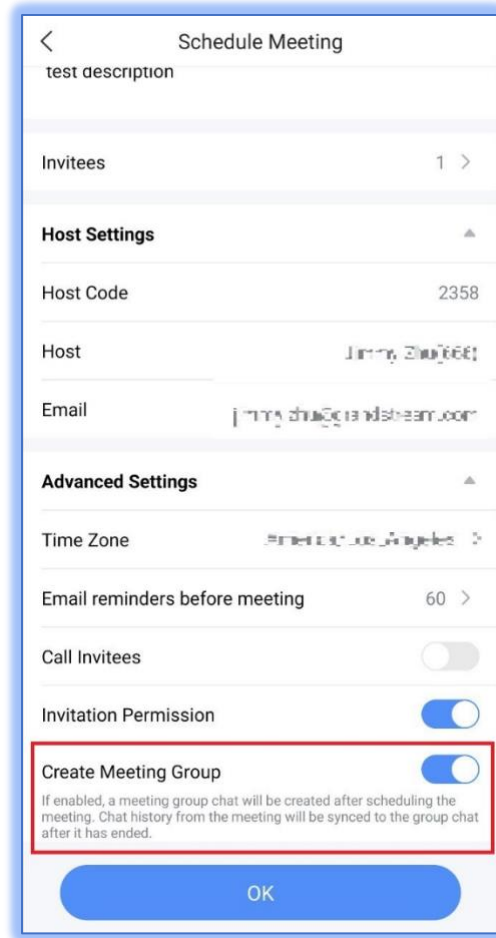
<

Schedule Meeting

test description

Invitees 1 >

Host Settings

Host Code 2358

Host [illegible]

Email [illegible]

Advanced Settings

Time Zone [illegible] >

Email reminders before meeting 60 >

Call Invitees

Invitation Permission

Create Meeting Group

If enabled, a meeting group chat will be created after scheduling the meeting. Chat history from the meeting will be synced to the group chat after it has ended.

OK